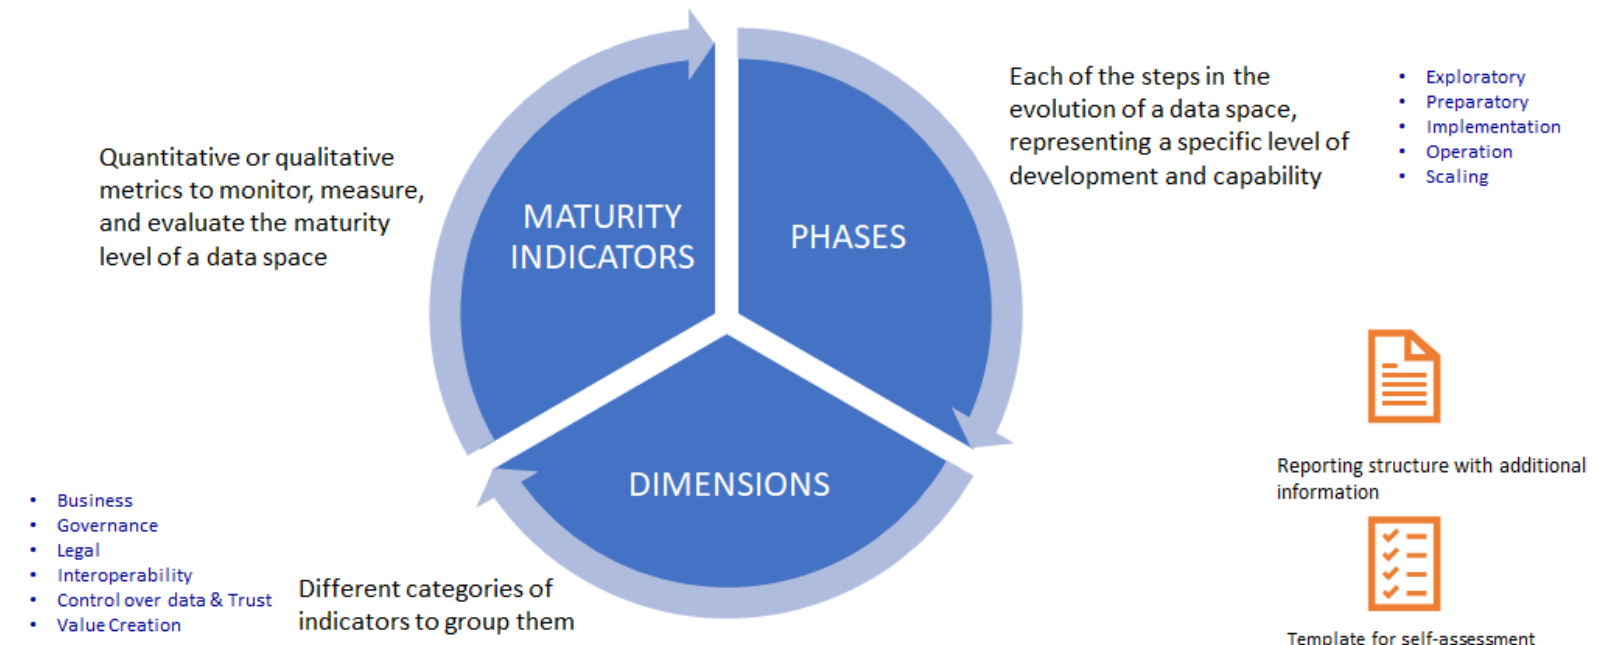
Quantitative or qualitative metrics to monitor, measure, and evaluate the maturity level of a data space

MATURITY INDICATORS

PHASES

DIMENSIONS

Each of the steps in the evolution of a data space, representing a specific level of development and capability

- Exploratory
- Preparatory
- Implementation
- Operation
- Scaling

Reporting structure with additional information

Template for self-assessment

- Business
- Governance
- Legal
- Interoperability
- Control over data & Trust
- Value Creation

Different categories of indicators to group them